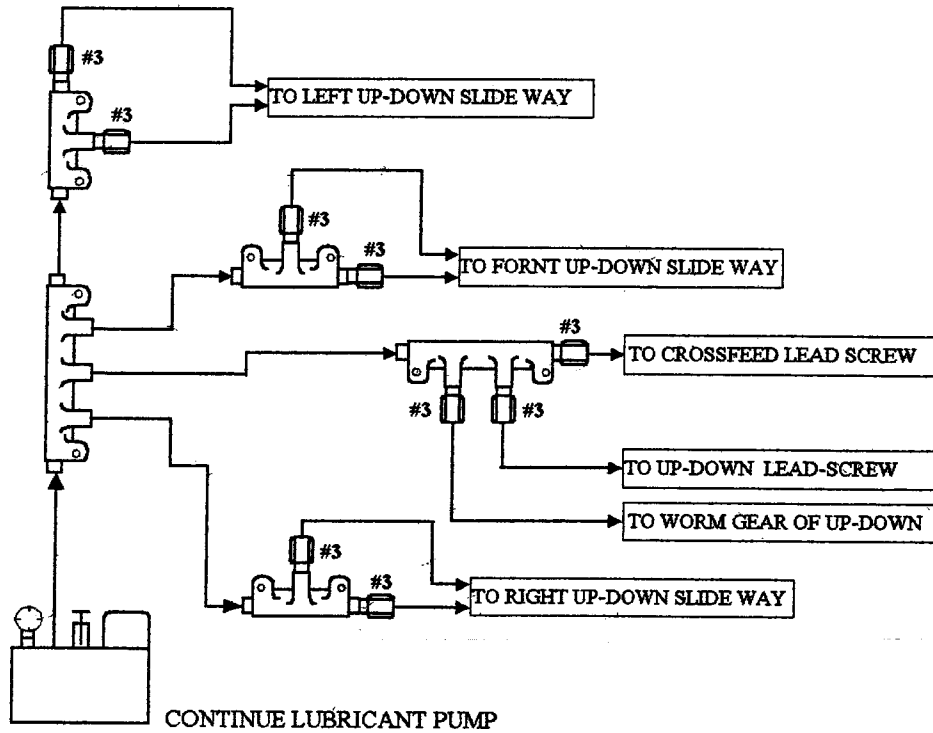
#3

#3

TO LEFT UP-DOWN SLIDE WAY

#3

#3

TO FORNT UP-DOWN SLIDE WAY

#3

TO CROSSFEED LEAD SCREW

#3

#3

TO UP-DOWN LEAD-SCREW

TO WORM GEAR OF UP-DOWN

#3

#3

TO RIGHT UP-DOWN SLIDE WAY

CONTINUE LUBRICANT PUMP